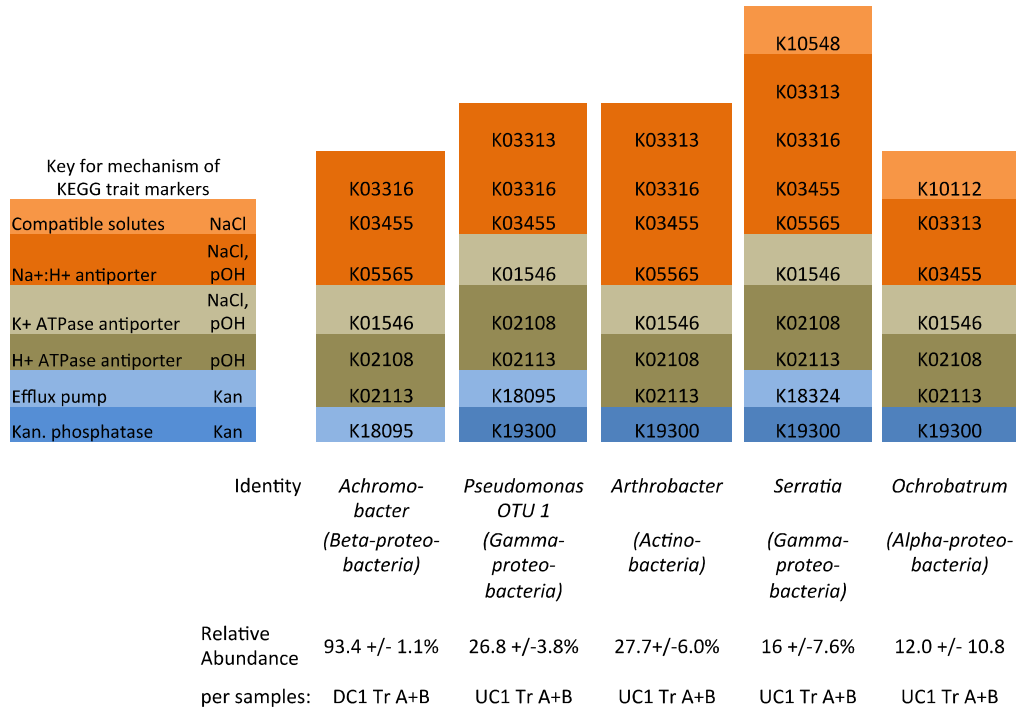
Key for mechanism of KEGG trait markers

| | |
|---|---|
| Compatible solutes | NaCl |
| Na+:H+ antiporter | NaCl, pOH |
| K+ ATPase antiporter | NaCl, pOH |
| H+ ATPase antiporter | pOH |
| Efflux pump | Kan |
| Kan. phosphatase | Kan |

K03316
K03455
K05565
K01546
K02108
K02113
K18095

K03313
K03316
K03455
K01546
K02108
K02113
K18095
K19300

K03313
K03316
K03455
K05565
K01546
K02108
K02113
K19300

K10548
K03313
K03316
K03455
K05565
K01546
K02108
K02113
K18324
K19300

K10112
K03313
K03455
K01546
K02108
K02113
K19300

| Identity | Achromobacter (Beta-proteobacteria) | Pseudomonas OTU 1 (Gamma-proteobacteria) | Arthrobacter (Actinobacteria) | Serratia (Gamma-proteobacteria) | Ochrobatrum (Alpha-proteobacteria) |
|---|---|---|---|---|---|
| Relative Abundance | 93.4 +/- 1.1% | 26.8 +/-3.8% | 27.7+/-6.0% | 16 +/-7.6% | 12.0 +/- 10.8 |
| per samples: | DC1 Tr A+B | UC1 Tr A+B | UC1 Tr A+B | UC1 Tr A+B | UC1 Tr A+B |